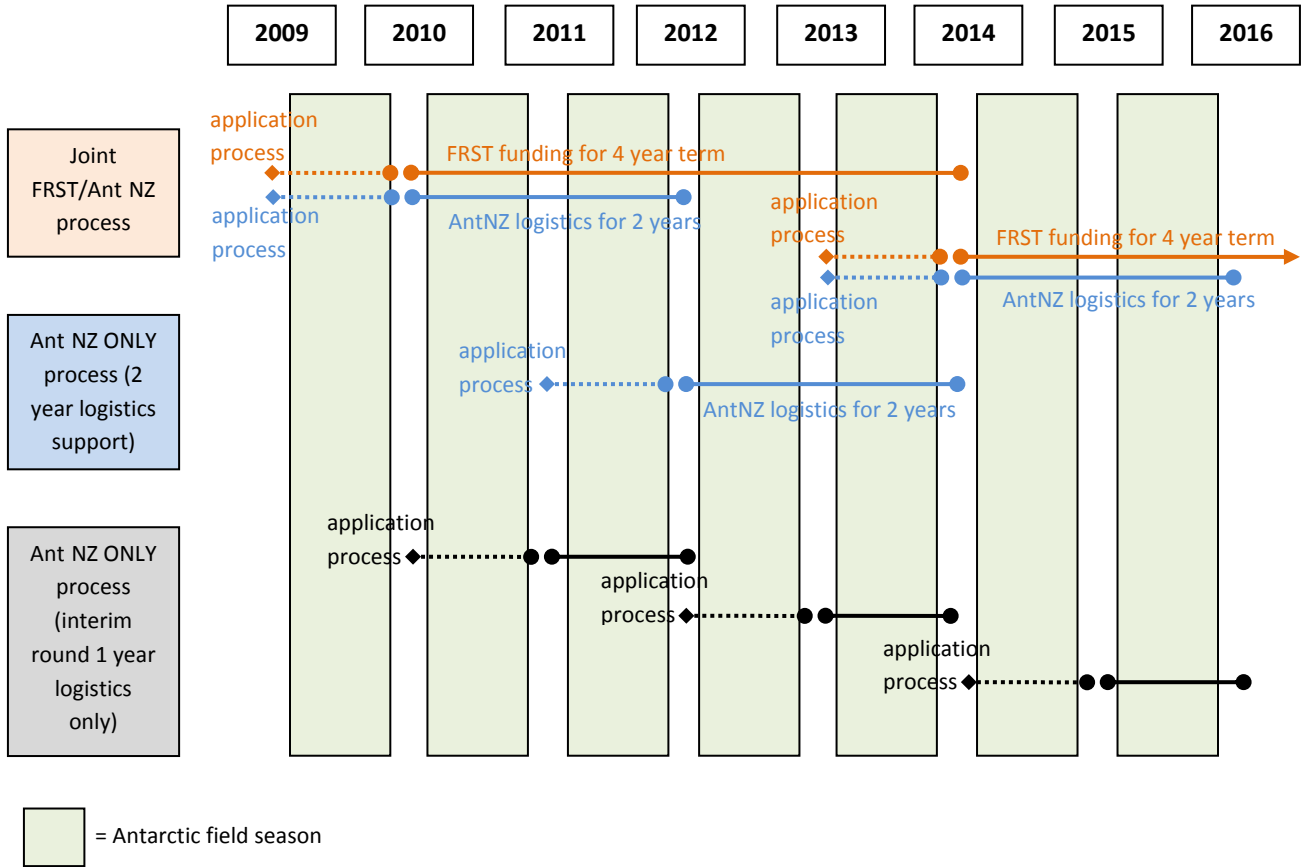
2009
2010
2011
2012
2013
2014
2015
2016

Joint FRST/Ant NZ process

application process

FRST funding for 4 year term

application process

AntNZ logistics for 2 years

application process

FRST funding for 4 year term

application process

AntNZ logistics for 2 years

Ant NZ ONLY process (2 year logistics support)

application process

AntNZ logistics for 2 years

Ant NZ ONLY process (interim round 1 year logistics only)

application process

application process

application process

= Antarctic field season